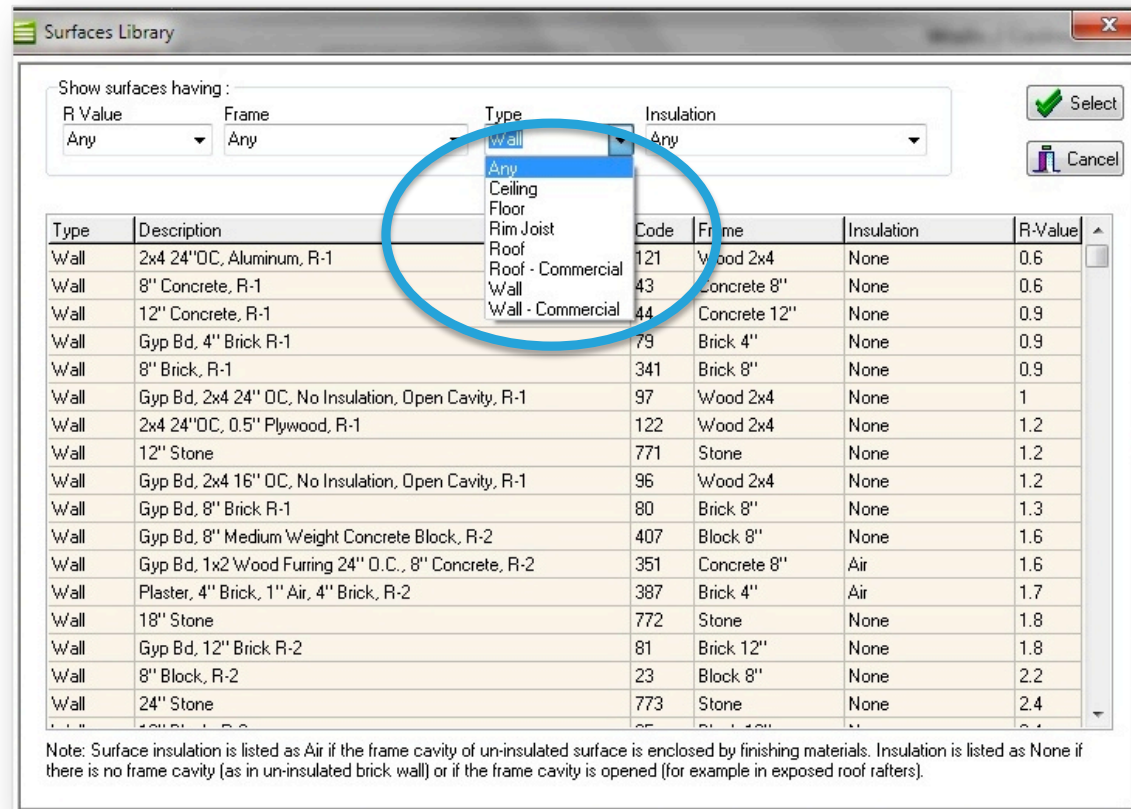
Surfaces Library

Show surfaces having :

R Value
Any

Frame
Any

Type
Wall

Insulation
Any

Select

Cancel

Any
Ceiling
Floor
Rim Joist
Roof
Roof - Commercial
Wall
Wall - Commercial

| Type | Description | Code | Frame | Insulation | R-Value |
|---|---|---|---|---|---|
| Wall | 2x4 24"OC, Aluminum, R-1 | 121 | Wood 2x4 | None | 0.6 |
| Wall | 8" Concrete, R-1 | 43 | Concrete 8" | None | 0.6 |
| Wall | 12" Concrete, R-1 | 44 | Concrete 12" | None | 0.9 |
| Wall | Gyp Bd, 4" Brick R-1 | 79 | Brick 4" | None | 0.9 |
| Wall | 8" Brick, R-1 | 341 | Brick 8" | None | 0.9 |
| Wall | Gyp Bd, 2x4 24" OC, No Insulation, Open Cavity, R-1 | 97 | Wood 2x4 | None | 1 |
| Wall | 2x4 24"OC, 0.5" Plywood, R-1 | 122 | Wood 2x4 | None | 1.2 |
| Wall | 12" Stone | 771 | Stone | None | 1.2 |
| Wall | Gyp Bd, 2x4 16" OC, No Insulation, Open Cavity, R-1 | 96 | Wood 2x4 | None | 1.2 |
| Wall | Gyp Bd, 8" Brick R-1 | 80 | Brick 8" | None | 1.3 |
| Wall | Gyp Bd, 8" Medium Weight Concrete Block, R-2 | 407 | Block 8" | None | 1.6 |
| Wall | Gyp Bd, 1x2 Wood Furring 24" O.C., 8" Concrete, R-2 | 351 | Concrete 8" | Air | 1.6 |
| Wall | Plaster, 4" Brick, 1" Air, 4" Brick, R-2 | 387 | Brick 4" | Air | 1.7 |
| Wall | 18" Stone | 772 | Stone | None | 1.8 |
| Wall | Gyp Bd, 12" Brick R-2 | 81 | Brick 12" | None | 1.8 |
| Wall | 8" Block, R-2 | 23 | Block 8" | None | 2.2 |
| Wall | 24" Stone | 773 | Stone | None | 2.4 |

Note: Surface insulation is listed as Air if the frame cavity of un-insulated surface is enclosed by finishing materials. Insulation is listed as None if there is no frame cavity (as in un-insulated brick wall) or if the frame cavity is opened (for example in exposed roof rafters).